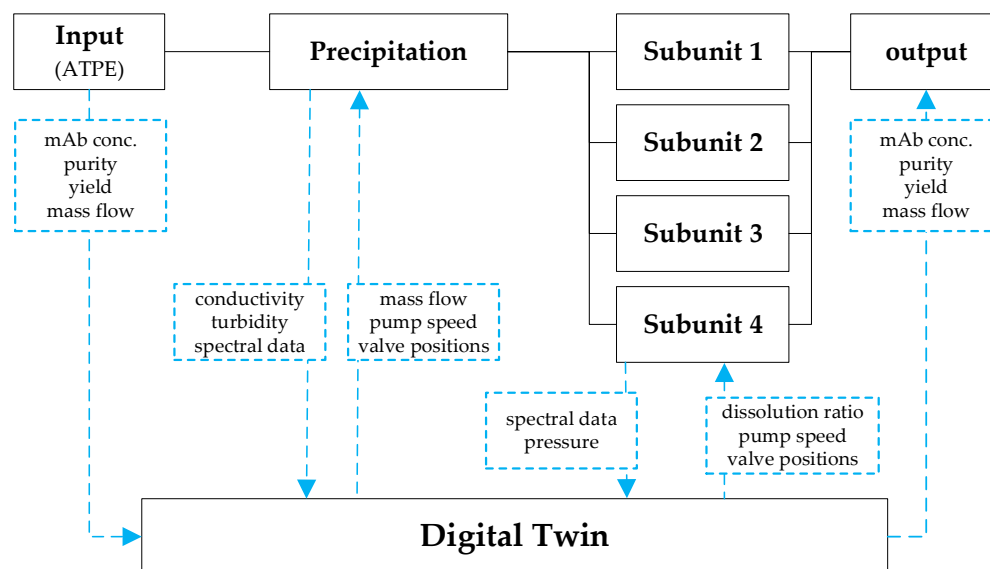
Input
(ATPE)

Precipitation

Subunit 1

Subunit 2

Subunit 3

Subunit 4

output

mAb conc.
purity
yield
mass flow

conductivity
turbidity
spectral data

mass flow
pump speed
valve positions

spectral data
pressure

dissolution ratio
pump speed
valve positions

mAb conc.
purity
yield
mass flow

Digital Twin